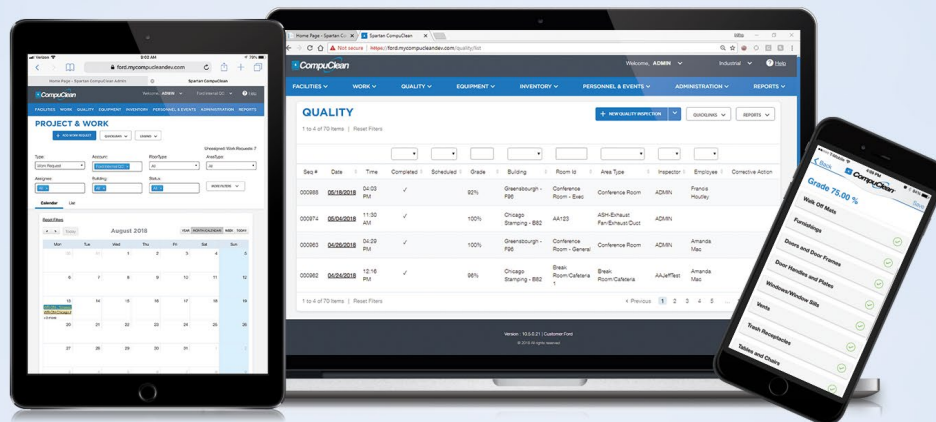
Home Page - Spartan CompuClean

Spartan CompuClean

Not secure https://ford.mycompucleandev.com/quality/list

CompuClean

Welcome, ADMIN

Industrial

Help

FACILITIES

WORK

QUALITY

EQUIPMENT

INVENTORY

PERSONNEL & EVENTS

ADMINISTRATION

REPORTS

QUALITY

+ NEW QUALITY INSPECTION

QUICKLINKS

REPORTS

1 to 4 of 70 Items | Reset Filters

| Seq # | Date | Time | Completed | Scheduled | Grade | Building | Room Id | Area Type | Inspector | Employee | Corrective Action |
|---|---|---|---|---|---|---|---|---|---|---|---|
| 000988 | 05/18/2018 | 04:03 PM | ✓ | | 92% | Greensburgh - F96 | Conference Room - Exec | Conference Room | ADMIN | Francis Houfley | |
| 000974 | 05/04/2018 | 11:30 AM | ✓ | | 100% | Chicago Stamping - B62 | AA123 | ASH-Exhaust Fan/Exhaust/Duct | ADMIN | | |
| 000963 | 04/26/2018 | 04:29 PM | ✓ | | 100% | Greensburgh - F96 | Conference Room - General | Conference Room | ADMIN | Amanda Mac | |
| 000962 | 04/24/2018 | 12:16 PM | ✓ | | 96% | Chicago Stamping - B62 | Break Room/Cafeteria 1 | Break Room/Cafeteria | AAJeffTest | Amanda Mac | |

1 to 4 of 70 Items | Reset Filters

< Previous 1 2 3 4 5

Version - 10.0.0.21 | Customer Ford

© 2018 All rights reserved

Verizon 8:03 AM 79%

ford.mycompucleandev.com

Home Page - Spartan CompuClean Admin

Spartan CompuClean

CompuClean

Welcome, ADMIN

Ford Internal DC

Help

FACILITIES WORK QUALITY EQUIPMENT INVENTORY PERSONNEL & EVENTS ADMINISTRATION REPORTS

PROJECT & WORK

+ NEW WORK REQUEST

QUICKLINKS

LEGEND

Sheetspot Work Requests: 7

Type

Work Request

Account

FloorType

All

AreaType

All

Assignee

Building

Status

MORE FILTERS

Calendar List

Reset Filters

Today

August 2018

YEAR MONTH CALENDAR WEEK TODAY

Mon Tue Wed Thu Fri Sat Sun

1 2 3 4 5

6 7 8 9 10 11 12

13 14 15 16 17 18 19

20 21 22 23 24 25 26

27 28 29 30 31 1 2

< Back

CompuClean

Save

Grade 75.00 %

Walk Off Mats

Furnishings

Doors and Door Frames

Door Handles and Plates

Windows/Window Sills

Vents

Trash Receptacles

Tables and Chairs